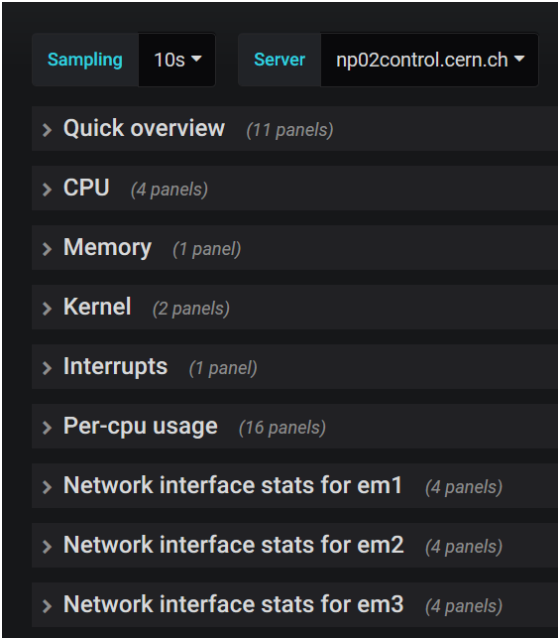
Sampling 10s ▾ Server np02control.cern.ch ▾

> Quick overview (11 panels)

> CPU (4 panels)

> Memory (1 panel)

> Kernel (2 panels)

> Interrupts (1 panel)

> Per-cpu usage (16 panels)

> Network interface stats for em1 (4 panels)

> Network interface stats for em2 (4 panels)

> Network interface stats for em3 (4 panels)